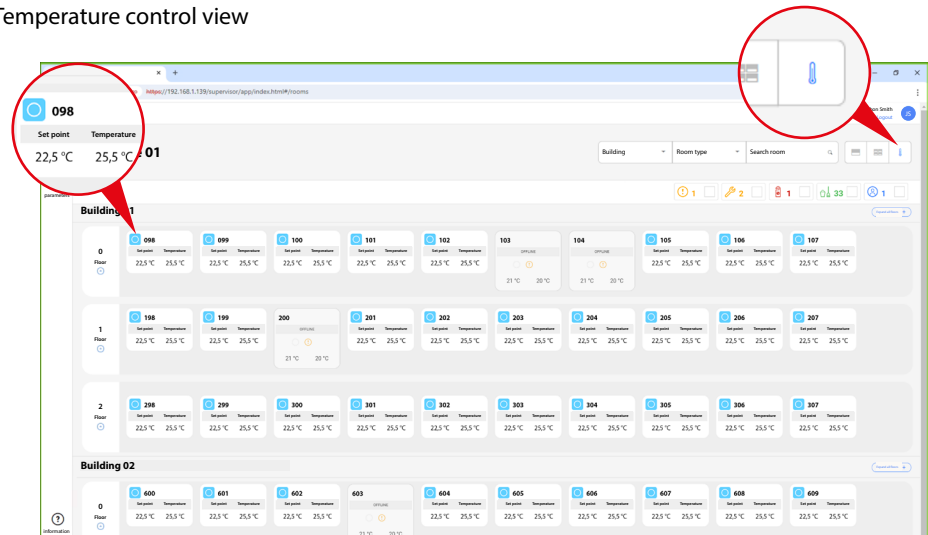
Temperature control view

098
Set point Temperature
22,5 °C 25,5 °C

https://192.168.1.139/supervisor/app/index.html#/rooms

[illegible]n Smith
Logout

01

Building
Room type
Search room

1 2 1 33 1

parameters

Building 01

0
Floor

098
Set point Temperature
22,5 °C 25,5 °C

099
Set point Temperature
22,5 °C 25,5 °C

100
Set point Temperature
22,5 °C 25,5 °C

101
Set point Temperature
22,5 °C 25,5 °C

102
Set point Temperature
22,5 °C 25,5 °C

103
OFFLINE
21 °C 20 °C

104
OFFLINE
21 °C 20 °C

105
Set point Temperature
22,5 °C 25,5 °C

106
Set point Temperature
22,5 °C 25,5 °C

107
Set point Temperature
22,5 °C 25,5 °C

1
Floor

198
Set point Temperature
22,5 °C 25,5 °C

199
Set point Temperature
22,5 °C 25,5 °C

200
OFFLINE
21 °C 20 °C

201
Set point Temperature
22,5 °C 25,5 °C

202
Set point Temperature
22,5 °C 25,5 °C

203
Set point Temperature
22,5 °C 25,5 °C

204
Set point Temperature
22,5 °C 25,5 °C

205
Set point Temperature
22,5 °C 25,5 °C

206
Set point Temperature
22,5 °C 25,5 °C

207
Set point Temperature
22,5 °C 25,5 °C

2
Floor

298
Set point Temperature
22,5 °C 25,5 °C

299
Set point Temperature
22,5 °C 25,5 °C

300
Set point Temperature
22,5 °C 25,5 °C

301
Set point Temperature
22,5 °C 25,5 °C

302
Set point Temperature
22,5 °C 25,5 °C

303
Set point Temperature
22,5 °C 25,5 °C

304
Set point Temperature
22,5 °C 25,5 °C

305
Set point Temperature
22,5 °C 25,5 °C

306
Set point Temperature
22,5 °C 25,5 °C

307
Set point Temperature
22,5 °C 25,5 °C

Building 02

0
Floor

600
Set point Temperature
22,5 °C 25,5 °C

601
Set point Temperature
22,5 °C 25,5 °C

602
Set point Temperature
22,5 °C 25,5 °C

603
OFFLINE
21 °C 20 °C

604
Set point Temperature
22,5 °C 25,5 °C

605
Set point Temperature
22,5 °C 25,5 °C

606
Set point Temperature
22,5 °C 25,5 °C

607
Set point Temperature
22,5 °C 25,5 °C

608
Set point Temperature
22,5 °C 25,5 °C

609
Set point Temperature
22,5 °C 25,5 °C

information